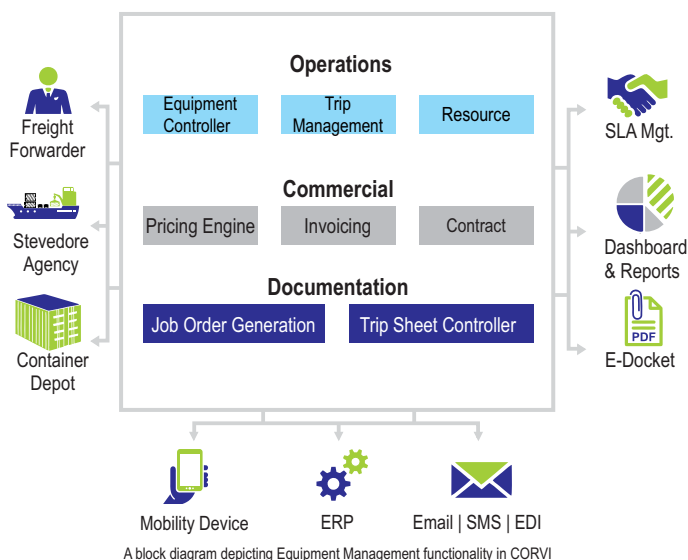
Operations

Equipment Controller

Trip Management

Resource

Commercial

Pricing Engine

Invoicing

Contract

Documentation

Job Order Generation

Trip Sheet Controller

Freight Forwarder

Stevedore Agency

Container Depot

SLA Mgt.

Dashboard & Reports

PDF

E-Docket

Mobility Device

ERP

Email | SMS | EDI

A block diagram depicting Equipment Management functionality in CORVI